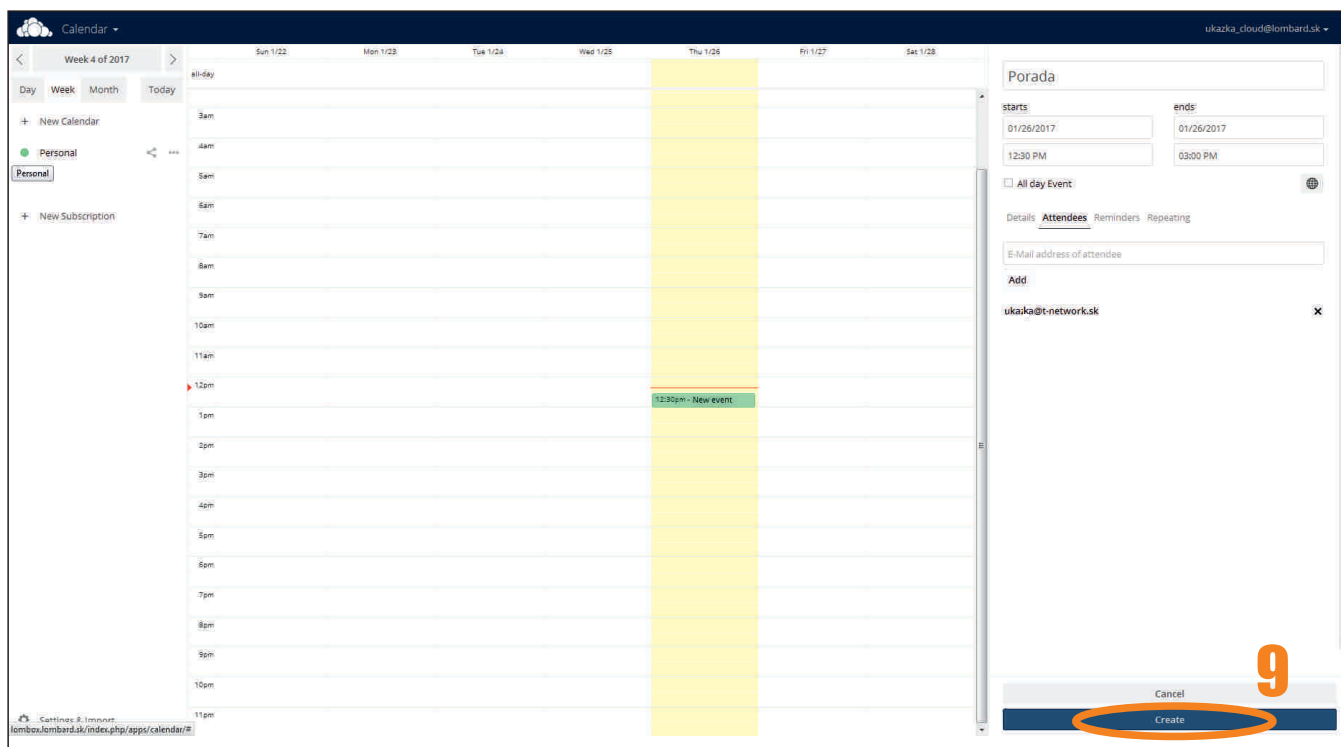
Calendar ▾

ukazka_cloud@lombard.sk ▾

< Week 4 of 2017 >

Day Week Month Today

+ New Calendar

Personal

Personal

+ New Subscription

Settings & Import

lombox.lombard.sk/index.php/apps/calendar/#

Sun 1/22 Mon 1/23 Tue 1/24 Wed 1/25 Thu 1/26 Fri 1/27 Sat 1/28

all-day

3am
4am
5am
6am
7am
8am
9am
10am
11am
12pm
1pm
2pm
3pm
4pm
5pm
6pm
7pm
8pm
9pm
10pm
11pm

12:30pm - New event

Porada

starts
01/26/2017
12:30 PM

ends
01/26/2017
03:00 PM

All day Event

Details Attendees Reminders Repeating

E-Mail address of attendee

Add

ukazka@t-network.sk

9

Cancel

Create